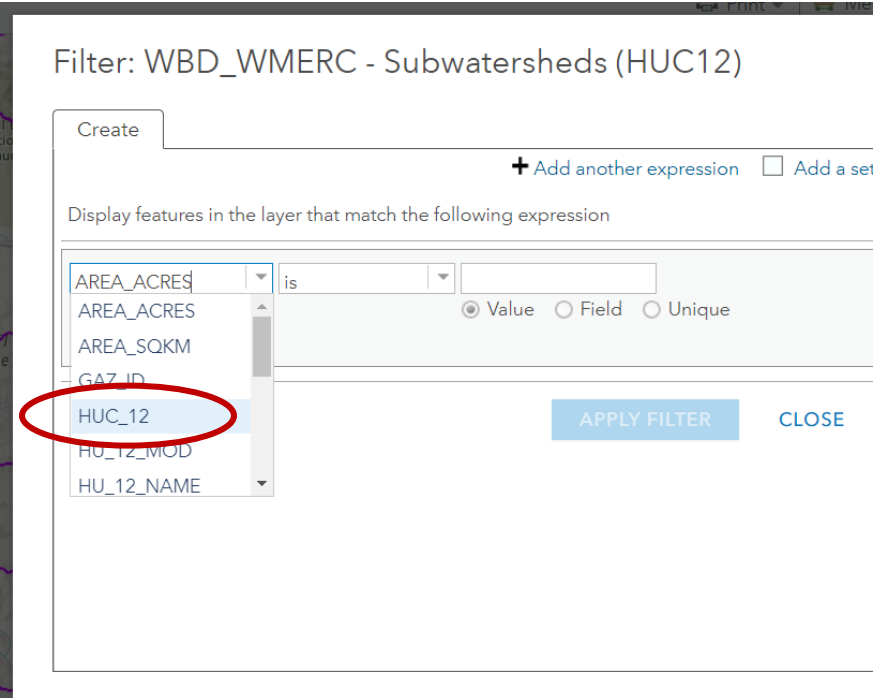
Print Me

Filter: WBD_WMERC - Subwatersheds (HUC12)

Create

+ Add another expression Add a se

Display features in the layer that match the following expression

AREA_ACRES

is

Value Field Unique

AREA_ACRES

AREA_SQKM

GAZ_ID

HUC_12

HU_12_MOD

HU_12_NAME

APPLY FILTER

CLOSE